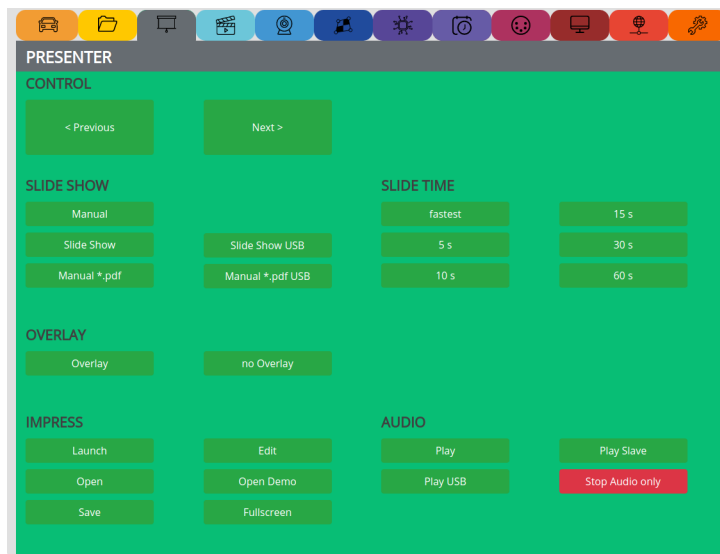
PRESENTER

CONTROL

< Previous

Next >

SLIDE SHOW

Manual

Slide Show

Slide Show USB

Manual *.pdf

Manual *.pdf USB

SLIDE TIME

fastest

15 s

5 s

30 s

10 s

60 s

OVERLAY

Overlay

no Overlay

IMPRESS

Launch

Edit

Open

Open Demo

Save

Fullscreen

AUDIO

Play

Play Slave

Play USB

Stop Audio only